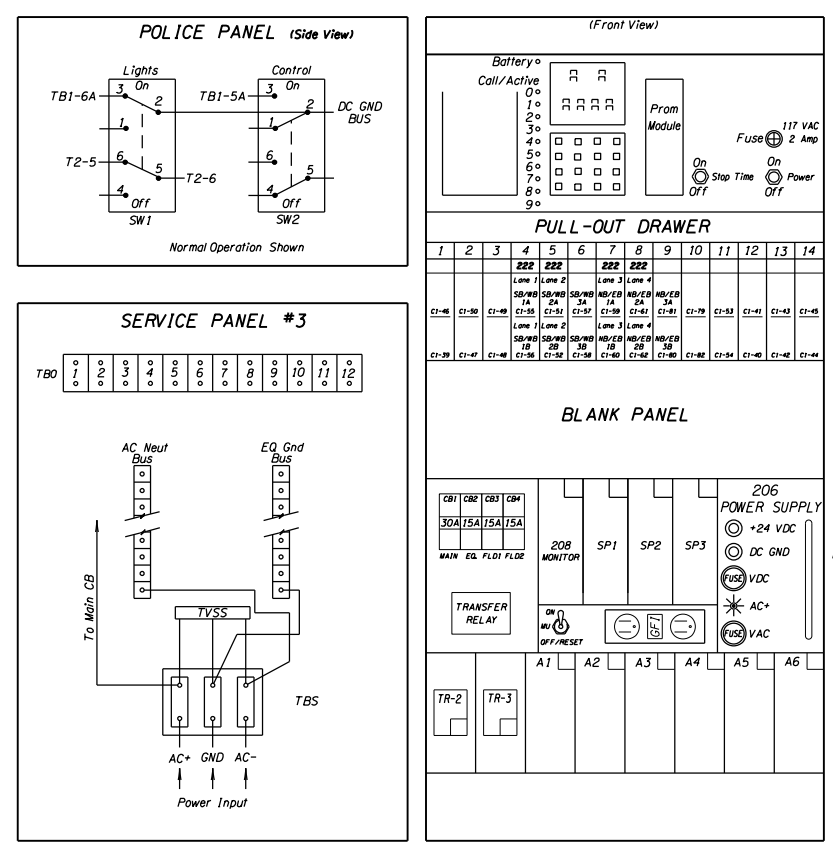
POLICE PANEL (Side View)

Lights
On
TB1-6A 3 2
1
T2-5 6 5 T2-6
4 Off
SW1

Control
TB1-5A 3 On 2 DC GND BUS
1
6
4 Off 5
SW2

Normal Operation Shown

SERVICE PANEL #3

TBO 1 2 3 4 5 6 7 8 9 10 11 12

AC Neut Bus
EQ Gnd Bus

To Main CB

TVSS

TBS

AC+ GND AC-

Power Input

(Front View)

Battery
Call/Active
0
1
2
3
4
5
6
7
8
9

Prom Module

Fuse 117 VAC 2 Amp

On Stop Time Off
On Power Off

PULL-OUT DRAWER

| 1 | 2 | 3 | 4 | 5 | 6 | 7 | 8 | 9 | 10 | 11 | 12 | 13 | 14 |
|---|---|---|---|---|---|---|---|---|---|---|---|---|---|
| | | | 222 | 222 | | 222 | 222 | | | | | | |
| C1-46 | C1-50 | C1-49 | Lane 1 SB/WB 1A C1-55 | Lane 2 SB/WB 2A C1-51 | SB/WB 3A C1-57 | Lane 3 NB/EB 1A C1-59 | Lane 4 NB/EB 2A C1-61 | NB/EB 3A C1-81 | C1-79 | C1-53 | C1-41 | C1-43 | C1-45 |
| C1-39 | C1-47 | C1-48 | Lane 1 SB/WB 1B C1-56 | Lane 2 SB/WB 2B C1-52 | SB/WB 3B C1-58 | Lane 3 NB/EB 1B C1-60 | Lane 4 NB/EB 2B C1-62 | NB/EB 3B C1-80 | C1-82 | C1-54 | C1-40 | C1-42 | C1-44 |

BLANK PANEL

| CB1 | CB2 | CB3 | CB4 |
|---|---|---|---|
| 30A | 15A | 15A | 15A |

MAIN EQ. FLD1 FLD2

TRANSFER RELAY

208 MONITOR

SP1 SP2 SP3

ON
MU
OFF/RESET

GFI

206 POWER SUPPLY
+24 VDC
DC GND
FUSE VDC
AC+
FUSE VAC

A1 A2 A3 A4 A5 A6

TR-2 TR-3